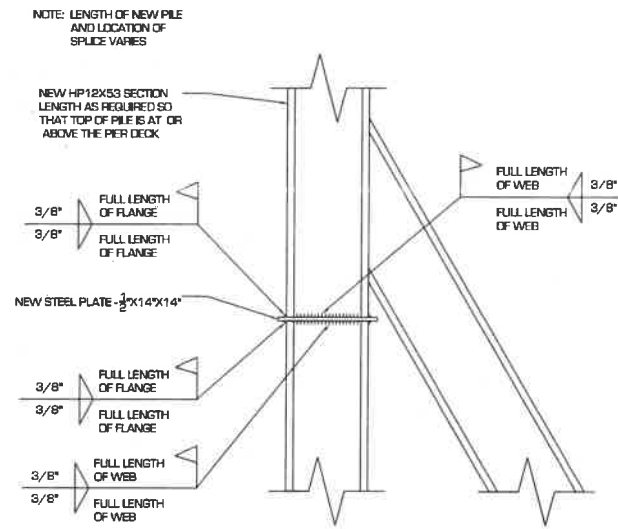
NOTE: LENGTH OF NEW PILE AND LOCATION OF SPLICE VARIES

NEW HP12X53 SECTION LENGTH AS REQUIRED SO THAT TOP OF PILE IS AT OR ABOVE THE PIER DECK

FULL LENGTH OF WEB
3/8"
FULL LENGTH OF WEB
3/8"

3/8"
FULL LENGTH OF FLANGE
3/8"
FULL LENGTH OF FLANGE

NEW STEEL PLATE - $\frac{1}{2}$"X14"X14"

3/8"
FULL LENGTH OF FLANGE
3/8"
FULL LENGTH OF FLANGE

3/8"
FULL LENGTH OF WEB
3/8"
FULL LENGTH OF WEB